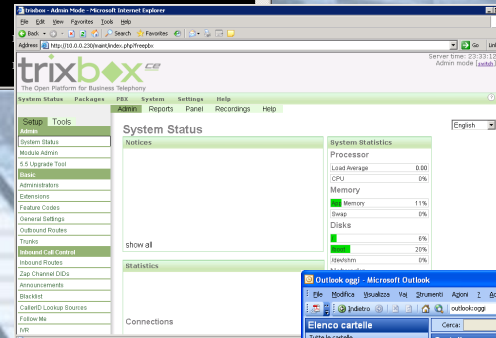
trixbox - Admin Mode - Microsoft Internet Explorer

File Edit View Favorites Tools Help

Back Search Favorites

Address http://10.0.0.230/maint/index.php?freepbx Go Links

trixbox ce
The Open Platform for Business Telephony

Server time: 23:33:12
Admin mode (switch)

System Status Packages PBX System Settings Help

Admin Reports Panel Recordings Help

Setup Tools

Admin
System Status
Module Admin
5.5 Upgrade Tool
Basic
Administrators
Extensions
Feature Codes
General Settings
Outbound Routes
Trunks
Inbound Call Control
Inbound Routes
Zap Channel DIDs
Announcements
Blacklist
CallerID Lookup Sources
Follow Me
IVR

System Status

English

Notices

show all

Statistics

Connections

System Statistics

Processor

| Load Average | 0.00 |
|---|---|
| CPU | 0% |

Memory

| App Memory | 11% |
|---|---|
| Swap | 0% |

Disks

| / | 6% |
|---|---|
| /boot | 20% |
| /dev/shm | 0% |

Outlook oggi - Microsoft Outlook

File Modifica Visualizza Vai Strumenti Azioni ?

Indietro outlook:oggi

Elenco cartelle

Cerca:

Tutte le cartelle